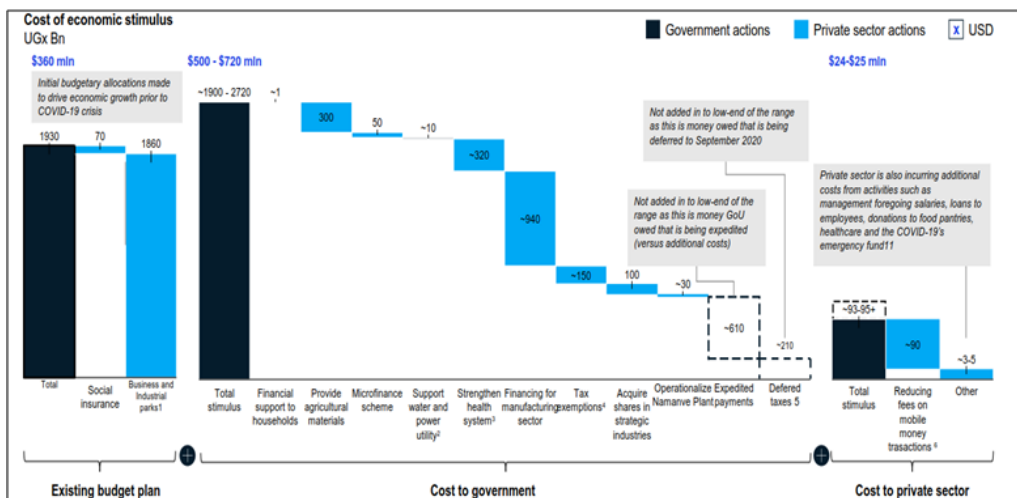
Cost of economic stimulus
UGx Bn

Government actions
Private sector actions
X USD

$360 mln

Initial budgetary allocations made to drive economic growth prior to COVID-19 crisis

1930
70
1860

Total
Social insurance
Business and Industrial parks1

Existing budget plan

$500 - $720 mln

~1900 - 2720
~1
300
50
~10
~320
~940
~150
100
~30
~610
~210

Not added in to low-end of the range as this is money owed that is being deferred to September 2020

Not added in to low-end of the range as this is money GoU owed that is being expedited (versus additional costs)

Total stimulus
Financial support to households
Provide agricultural materials
Microfinance scheme
Support water and power utility$^{2}$
Strengthen health system$^{3}$
Financing for manufacturing sector
Tax exemptions$^{4}$
Acquire shares in strategic industries
Operationalize Namanve Plant
Expedited payments
Defered taxes 5

Cost to government

$24-$25 mln

Private sector is also incurring additional costs from activities such as management foregoing salaries, loans to employees, donations to food pantries, healthcare and the COVID-19's emergency fund11

~93-95+
~90
~3-5

Total stimulus
Reducing fees on mobile money trasactions $^{6}$
Other

Cost to private sector